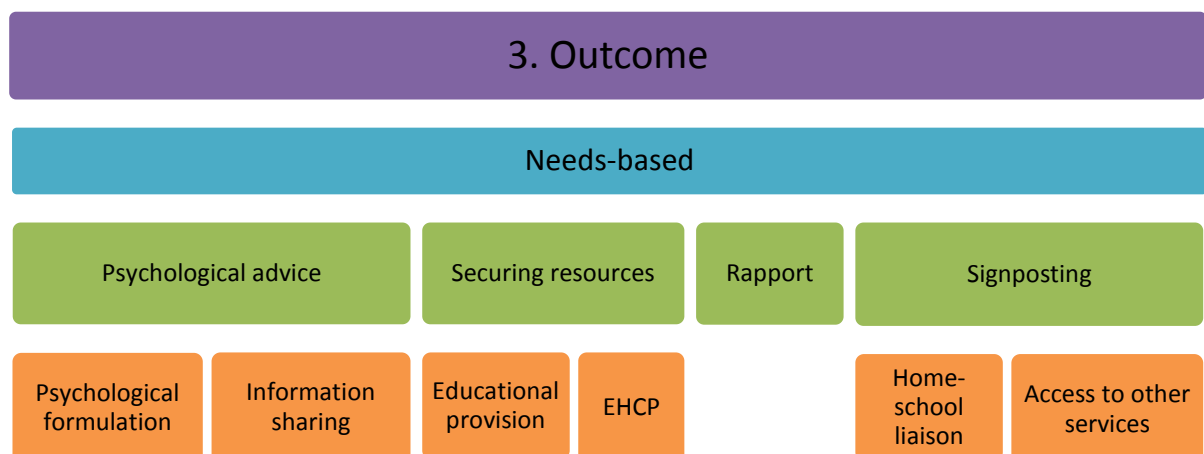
3. Outcome

Needs-based

Psychological advice

Securing resources

Rapport

Signposting

Psychological formulation

Information sharing

Educational provision

EHCP

Home-school liaison

Access to other services